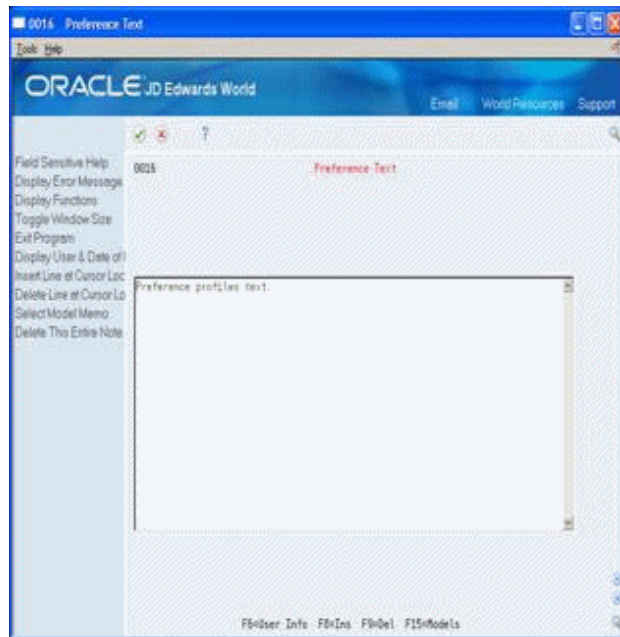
0016 Preference Text

Tools Help

ORACLE JD Edwards World

Email World Resources Support

?

Field Sensitive Help
Display Error Message
Display Functions
Toggle Window Size
Exit Program
Display User & Date of I
Insert Line at Cursor Loc
Delete Line at Cursor Lo
Select Model Memo
Delete This Entire Note

0016

Preference Text

Preference profiles text.

F6=User Info F8=Ins F9=Del F15=Models